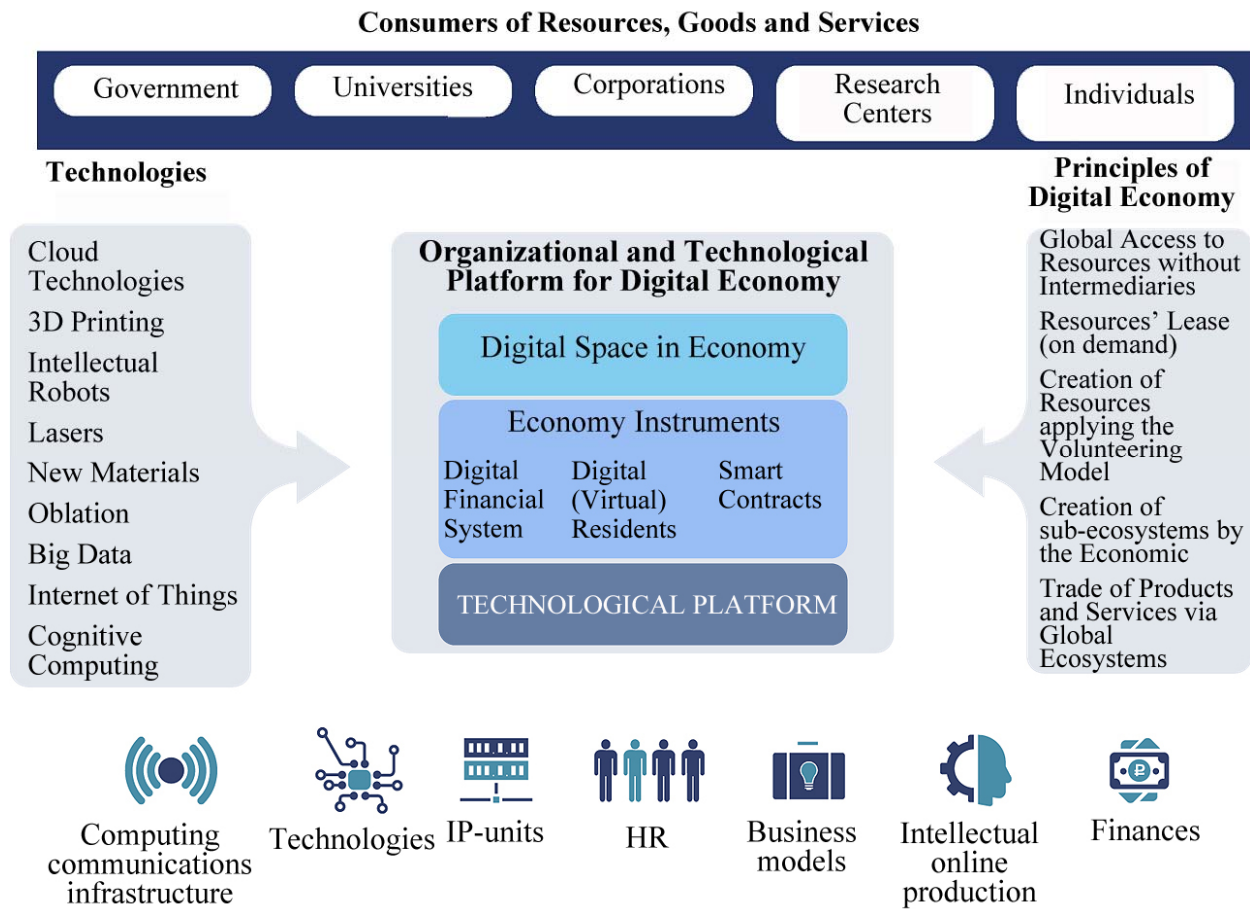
Consumers of Resources, Goods and Services

Government

Universities

Corporations

Research Centers

Individuals

Technologies

Cloud Technologies
3D Printing
Intellectual Robots
Lasers
New Materials
Oblation
Big Data
Internet of Things
Cognitive Computing

Organizational and Technological Platform for Digital Economy

Digital Space in Economy

Economy Instruments

Digital Financial System

Digital (Virtual) Residents

Smart Contracts

TECHNOLOGICAL PLATFORM

Principles of Digital Economy

Global Access to Resources without Intermediaries
Resources' Lease (on demand)
Creation of Resources applying the Volunteering Model
Creation of sub-ecosystems by the Economic
Trade of Products and Services via Global Ecosystems

Computing communications infrastructure

Technologies

IP-units

HR

Business models

Intellectual online production

Finances